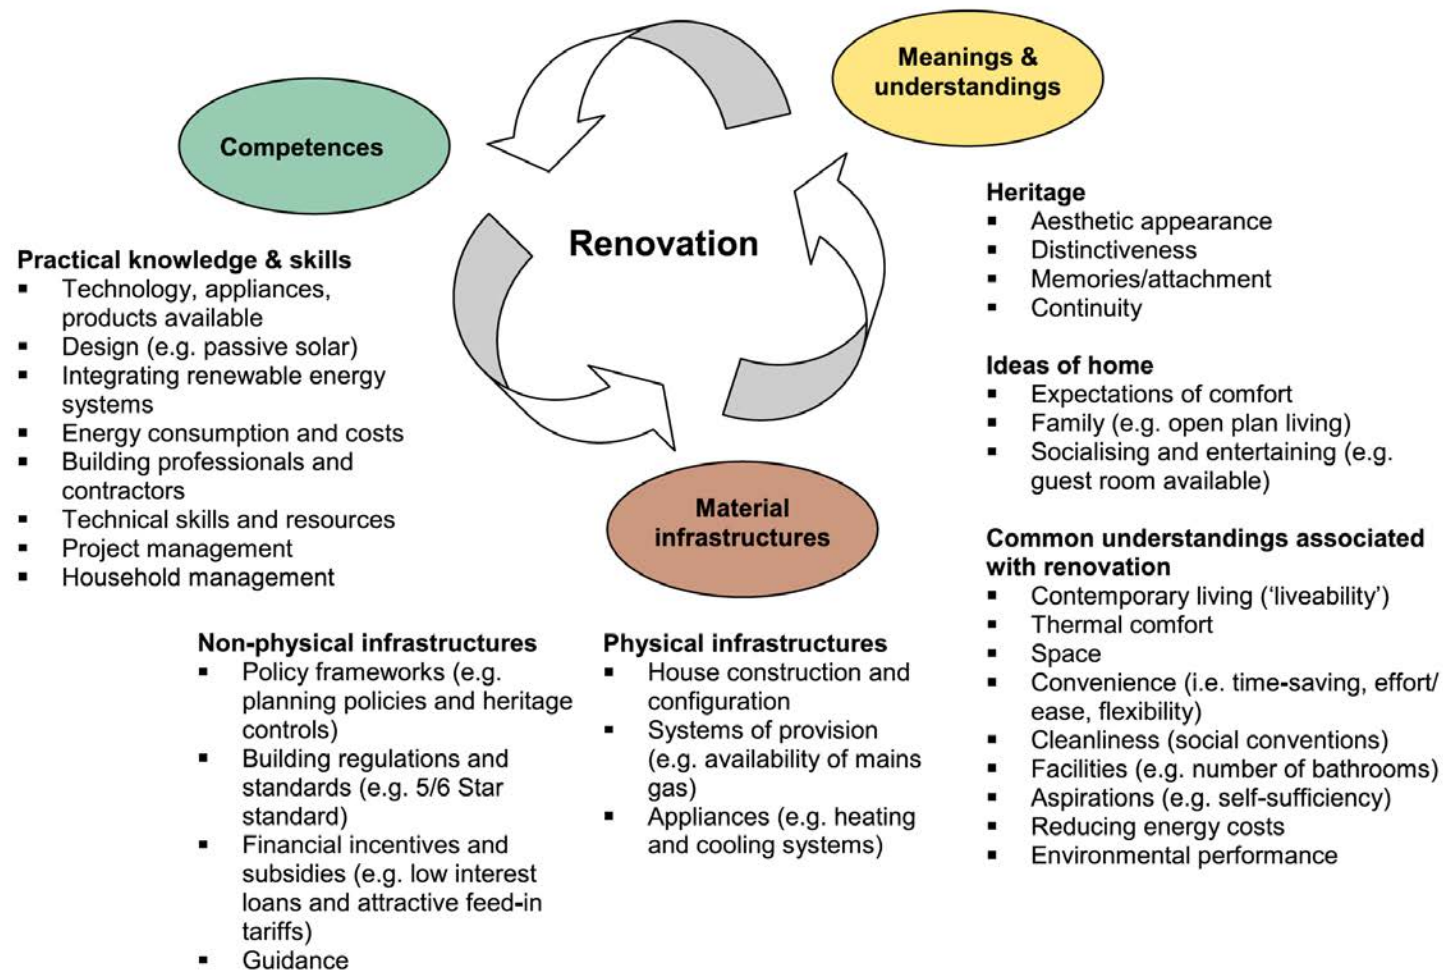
Meanings & understandings

Competences

Renovation

Material infrastructures

Practical knowledge & skills
- Technology, appliances, products available
- Design (e.g. passive solar)
- Integrating renewable energy systems
- Energy consumption and costs
- Building professionals and contractors
- Technical skills and resources
- Project management
- Household management

Heritage
- Aesthetic appearance
- Distinctiveness
- Memories/attachment
- Continuity

Ideas of home
- Expectations of comfort
- Family (e.g. open plan living)
- Socialising and entertaining (e.g. guest room available)

Common understandings associated with renovation
- Contemporary living ('liveability')
- Thermal comfort
- Space
- Convenience (i.e. time-saving, effort/ ease, flexibility)
- Cleanliness (social conventions)
- Facilities (e.g. number of bathrooms)
- Aspirations (e.g. self-sufficiency)
- Reducing energy costs
- Environmental performance

Non-physical infrastructures
- Policy frameworks (e.g. planning policies and heritage controls)
- Building regulations and standards (e.g. 5/6 Star standard)
- Financial incentives and subsidies (e.g. low interest loans and attractive feed-in tariffs)
- Guidance

Physical infrastructures
- House construction and configuration
- Systems of provision (e.g. availability of mains gas)
- Appliances (e.g. heating and cooling systems)